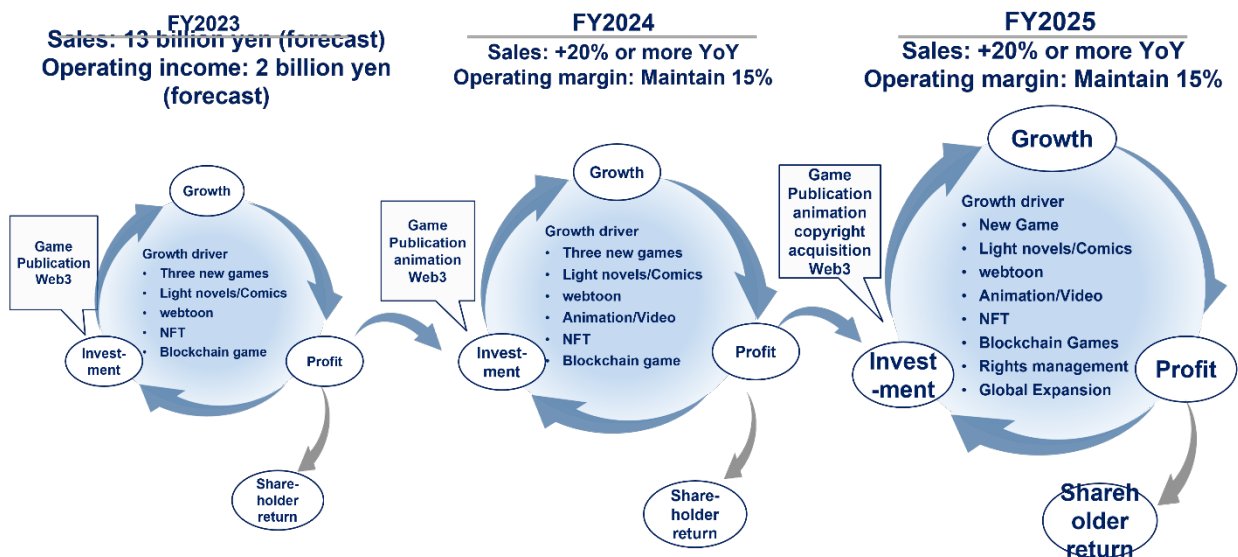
FY2023
Sales: 13 billion yen (forecast)
Operating income: 2 billion yen (forecast)

Growth

Game Publication Web3

Growth driver
• Three new games
• Light novels/Comics
• webtoon
• NFT
• Blockchain game

Invest-ment

Profit

Share-holder return

FY2024
Sales: +20% or more YoY
Operating margin: Maintain 15%

Growth

Game Publication animation Web3

Growth driver
• Three new games
• Light novels/Comics
• webtoon
• Animation/Video
• NFT
• Blockchain game

Invest-ment

Profit

Share-holder return

FY2025
Sales: +20% or more YoY
Operating margin: Maintain 15%

Growth

Game Publication animation copyright acquisition Web3

Growth driver
• New Game
• Light novels/Comics
• webtoon
• Animation/Video
• NFT
• Blockchain Games
• Rights management
• Global Expansion

Invest-ment

Profit

Shareh older return